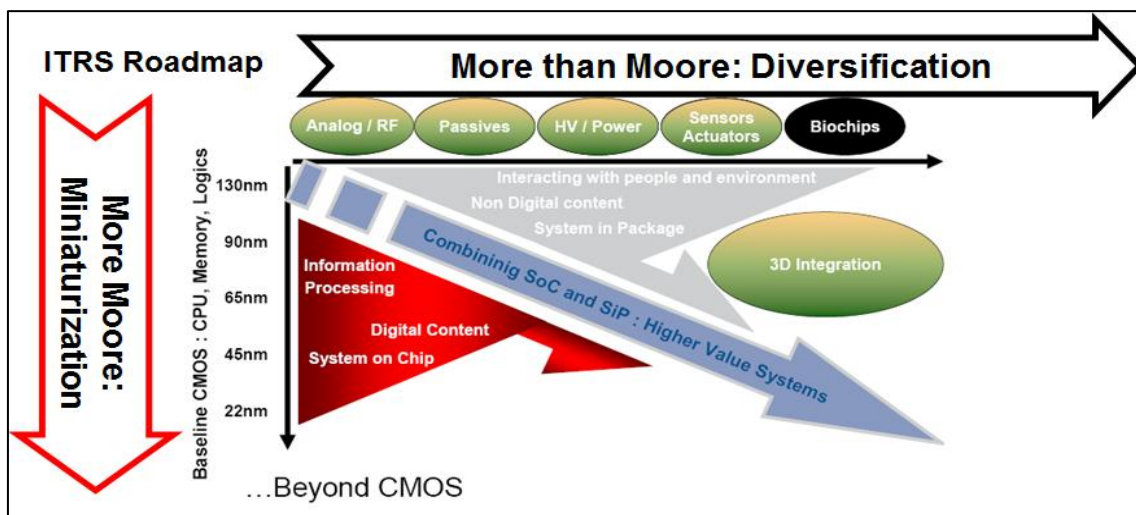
ITRS Roadmap

More than Moore: Diversification

Analog / RF
Passives
HV / Power
Sensors Actuators
Biochips

More Moore: Miniaturization

Baseline CMOS : CPU, Memory, Logics

130nm
90nm
65nm
45nm
22nm

Interacting with people and environment
Non Digital content
System in Package

3D Integration

Combininig SoC and SiP : Higher Value Systems

Information Processing
Digital Content
System on Chip

...Beyond CMOS